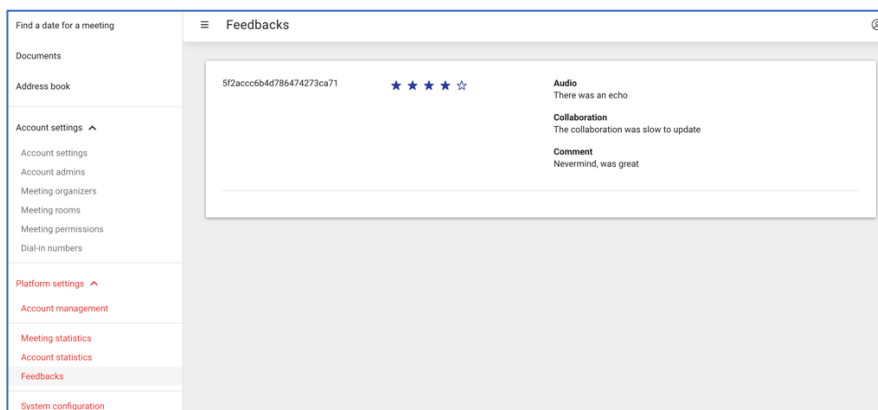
Find a date for a meeting

Documents

Address book

Account settings ^

Account settings

Account admins

Meeting organizers

Meeting rooms

Meeting permissions

Dial-in numbers

Platform settings ^

Account management

Meeting statistics

Account statistics

Feedbacks

System configuration

≡ Feedbacks

5f2accc6b4d786474273ca71

★★★★☆

Audio
There was an echo

Collaboration
The collaboration was slow to update

Comment
Nevermind, was great